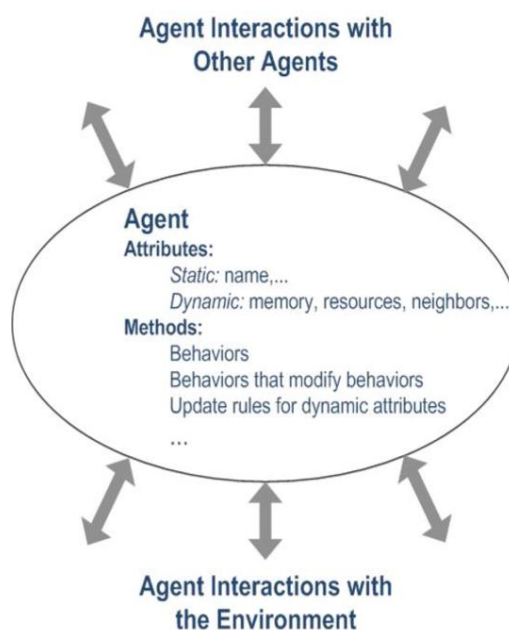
Agent Interactions with Other Agents

Agent
Attributes:
Static: name,...
Dynamic: memory, resources, neighbors,...
Methods:
Behaviors
Behaviors that modify behaviors
Update rules for dynamic attributes
...

Agent Interactions with the Environment